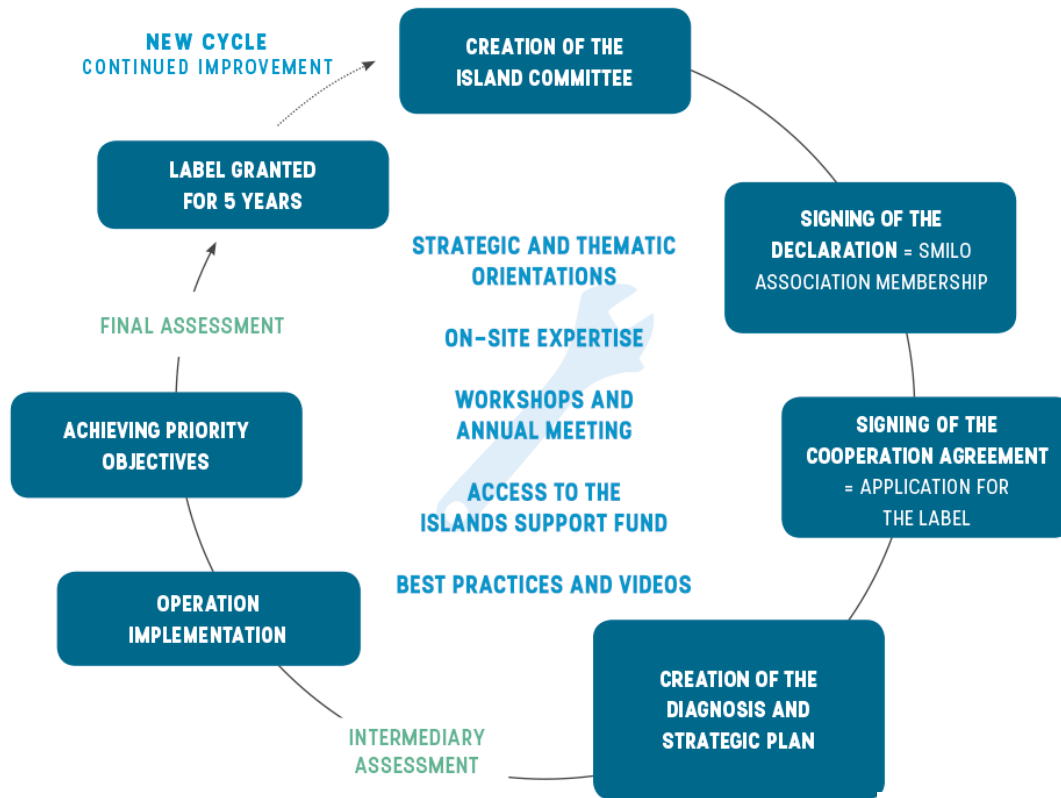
NEW CYCLE
CONTINUED IMPROVEMENT

CREATION OF THE ISLAND COMMITTEE

SIGNING OF THE DECLARATION = SMILO ASSOCIATION MEMBERSHIP

SIGNING OF THE COOPERATION AGREEMENT = APPLICATION FOR THE LABEL

CREATION OF THE DIAGNOSIS AND STRATEGIC PLAN

INTERMEDIARY ASSESSMENT

OPERATION IMPLEMENTATION

ACHIEVING PRIORITY OBJECTIVES

FINAL ASSESSMENT

LABEL GRANTED FOR 5 YEARS

STRATEGIC AND THEMATIC ORIENTATIONS

ON-SITE EXPERTISE

WORKSHOPS AND ANNUAL MEETING

ACCESS TO THE ISLANDS SUPPORT FUND

BEST PRACTICES AND VIDEOS